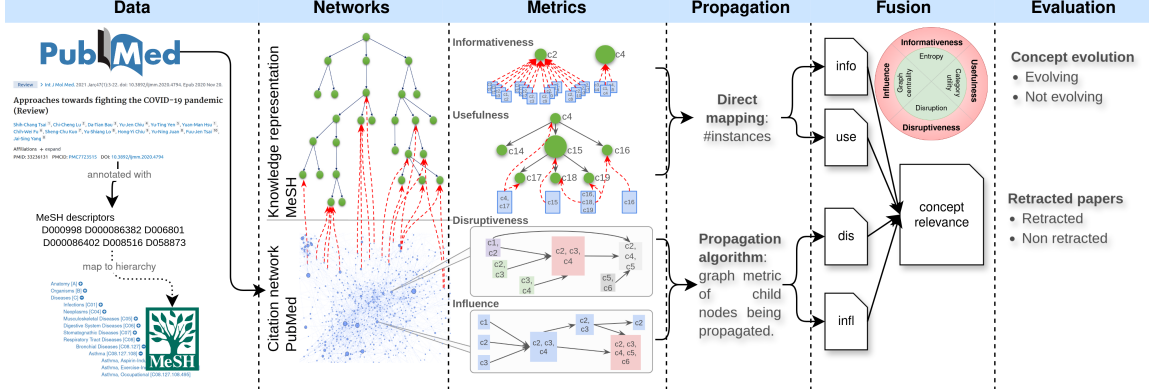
Data

Networks

Metrics

Propagation

Fusion

Evaluation

PubMed

Review > Int J Mol Med. 2021 Jan;47(1):5-22. doi: 10.3892/ijmm.2020.4794. Epub 2020 Nov 26.

Approaches towards fighting the COVID-19 pandemic (Review)

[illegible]

Affiliations + expand
PMID: 33236131 PMCID: PMC7723515 DOI: 10.3892/ijmm.2020.4794

annotated with

MeSH descriptors
D000998 D000086382 D006801
D000086402 D008516 D058873

map to hierarchy

Anatomy [A]
Organisms [B]
Diseases [C]
Infections [C01]
Neoplasms [C04]
Musculoskeletal Diseases [C05]
Digestive System Diseases [C06]
Stomatognathic Diseases [C07]
Respiratory Tract Diseases [C08]
Bronchial Diseases [C08.127]
Asthma [C08.127.108]
Asthma, Aspirin-Induced
Asthma, Exercise-Induced
Asthma, Occupational [C08.127.108.484]

MeSH

Knowledge representation
MeSH

Citation network
PubMed

Informativeness
c2
c4

Usefulness
c4
c14
c15
c16
c17
c18
c19
c4, c17
c15
c16, c18, c19
c16

Disruptiveness
c1, c2
c2, c3
c2, c3, c4
c3, c4
c2, c4, c5
c5, c6

Influence
c1
c2
c3
c2, c3, c4
c2, c3
c2
c2, c3, c4, c5, c6

Direct mapping: #instances

Propagation algorithm: graph metric of child nodes being propagated.

info
use
dis
infl

Informativeness
Entropy
Usefulness
Category utility
Graph centrality
Influence
Disruption
Disruptiveness

concept relevance

Concept evolution
• Evolving
• Not evolving

Retracted papers
• Retracted
• Non retracted